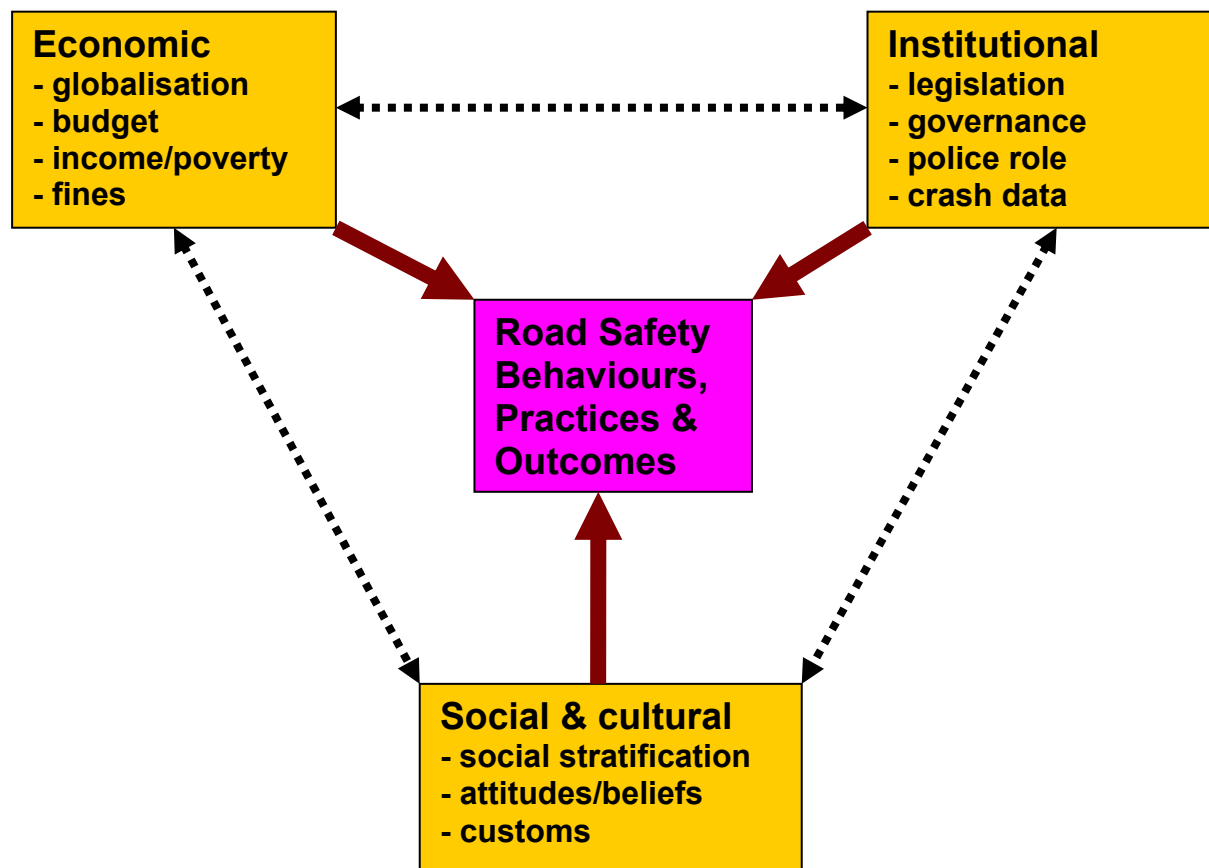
Economic
- globalisation
- budget
- income/poverty
- fines

Institutional
- legislation
- governance
- police role
- crash data

Road Safety Behaviours, Practices & Outcomes

Social & cultural
- social stratification
- attitudes/beliefs
- customs